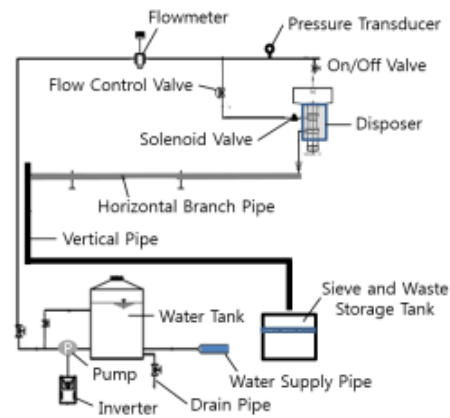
Flowmeter
Pressure Transducer
On/Off Valve
Flow Control Valve
Disposer
Solenoid Valve
Horizontal Branch Pipe
Vertical Pipe
Sieve and Waste Storage Tank
Water Tank
P
Pump
Water Supply Pipe
Inverter
Drain Pipe